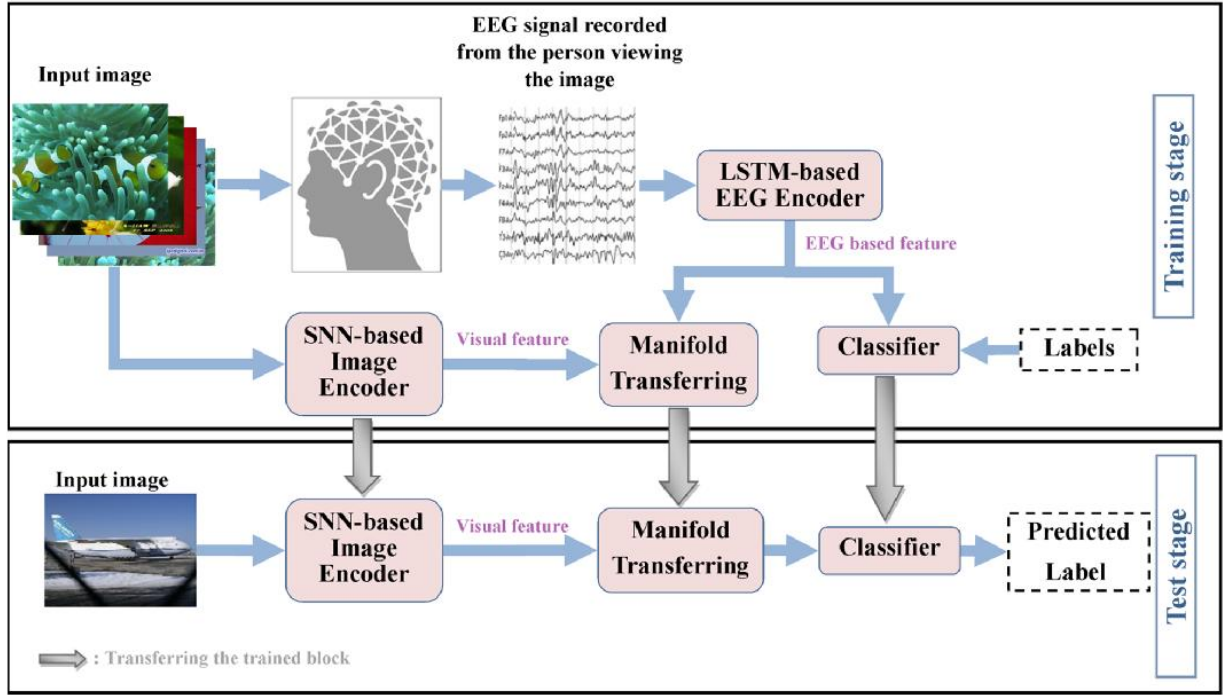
Input image

EEG signal recorded from the person viewing the image

LSTM-based EEG Encoder

EEG based feature

Training stage

SNN-based Image Encoder

Visual feature

Manifold Transferring

Classifier

Labels

Input image

SNN-based Image Encoder

Visual feature

Manifold Transferring

Classifier

Predicted Label

Test stage

: Transferring the trained block